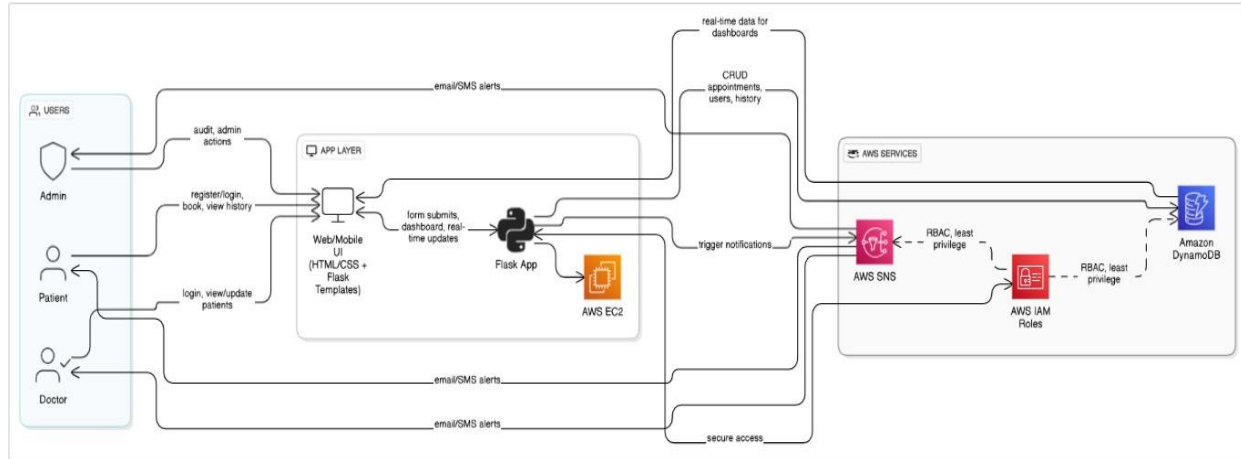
USERS

Admin

Patient

Doctor

APP LAYER

Web/Mobile UI (HTML/CSS + Flask Templates)

Flask App

AWS EC2

AWS SERVICES

AWS SNS

AWS IAM Roles

Amazon DynamoDB

real-time data for dashboards

CRUD appointments, users, history

email/SMS alerts

audit, admin actions

register/login, book, view history

login, view/update patients

form submits, dashboard, real-time updates

trigger notifications

RBAC, least privilege

RBAC, least privilege

email/SMS alerts

email/SMS alerts

secure access